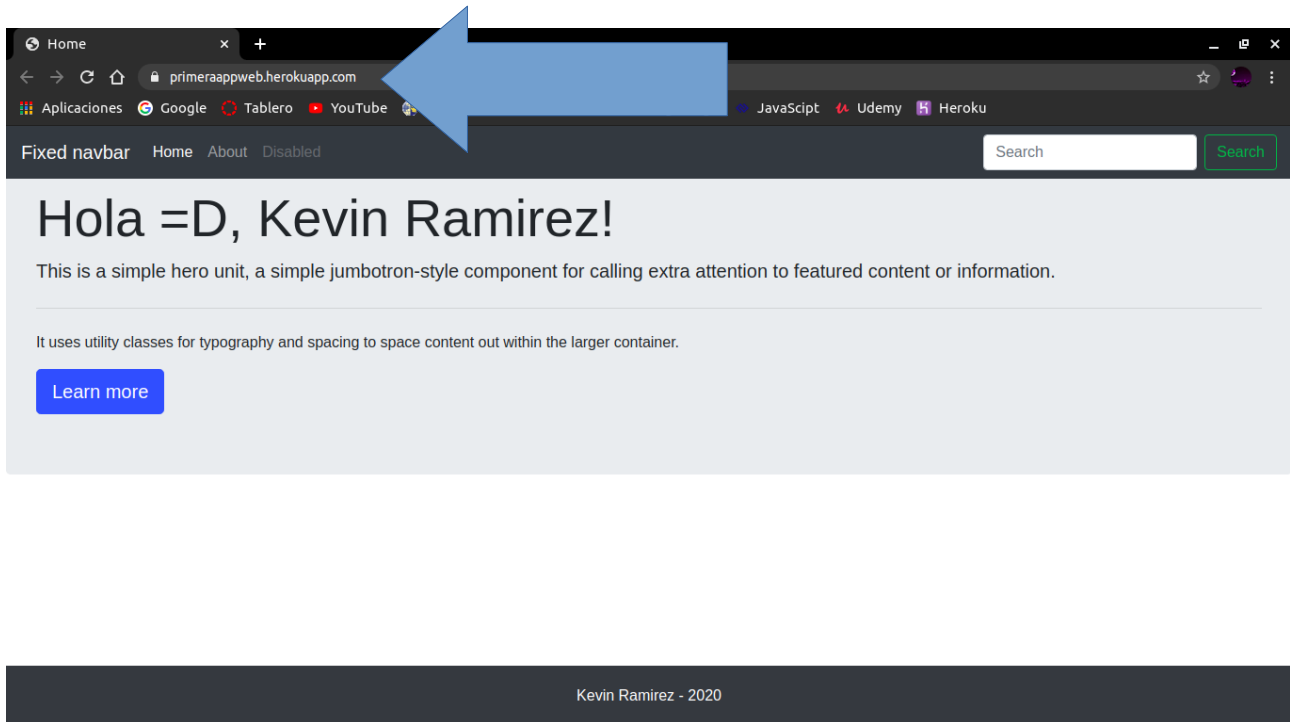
Home
primeraappweb.herokuapp.com
Aplicaciones Google Tablero YouTube JavaScipt Udemy Heroku

Fixed navbar Home About Disabled Search Search

Hola =D, Kevin Ramirez!

This is a simple hero unit, a simple jumbotron-style component for calling extra attention to featured content or information.

It uses utility classes for typography and spacing to space content out within the larger container.

Learn more

Kevin Ramirez - 2020